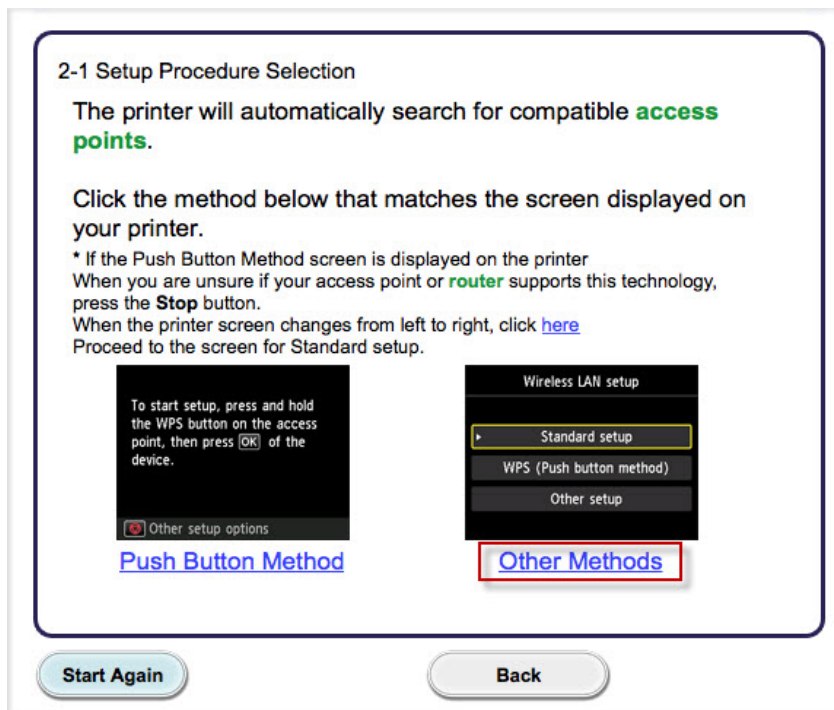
2-1 Setup Procedure Selection

The printer will automatically search for compatible access points.

Click the method below that matches the screen displayed on your printer.

* If the Push Button Method screen is displayed on the printer
When you are unsure if your access point or router supports this technology, press the Stop button.
When the printer screen changes from left to right, click here
Proceed to the screen for Standard setup.

To start setup, press and hold the WPS button on the access point, then press OK of the device.

Other setup options

Wireless LAN setup

Standard setup

WPS (Push button method)

Other setup

Push Button Method

Other Methods

Start Again

Back